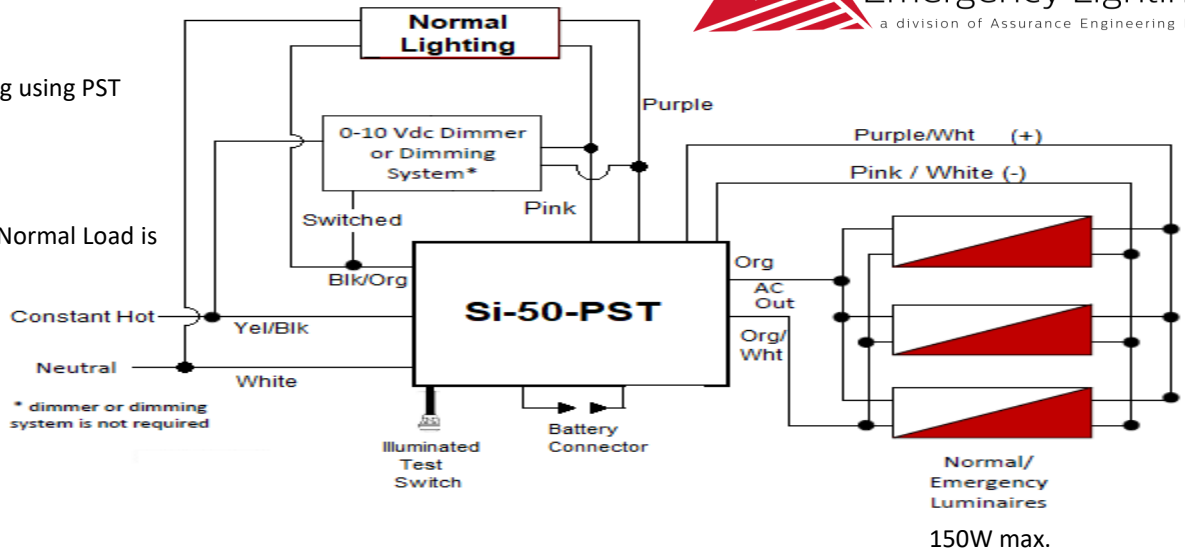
Emergency Lightin
a division of Assurance Engineering

g using PST

Normal Load is

Normal Lighting

Purple

0-10 Vdc Dimmer or Dimming System*

Purple/Wht (+)

Pink / White (-)

Pink

Switched

Blk/Org

Org

AC Out

Si-50-PST

Constant Hot

Yel/Blk

Org/ Wht

Neutral

White

* dimmer or dimming system is not required

Illuminated Test Switch

Battery Connector

Normal/ Emergency Luminaires

150W max.